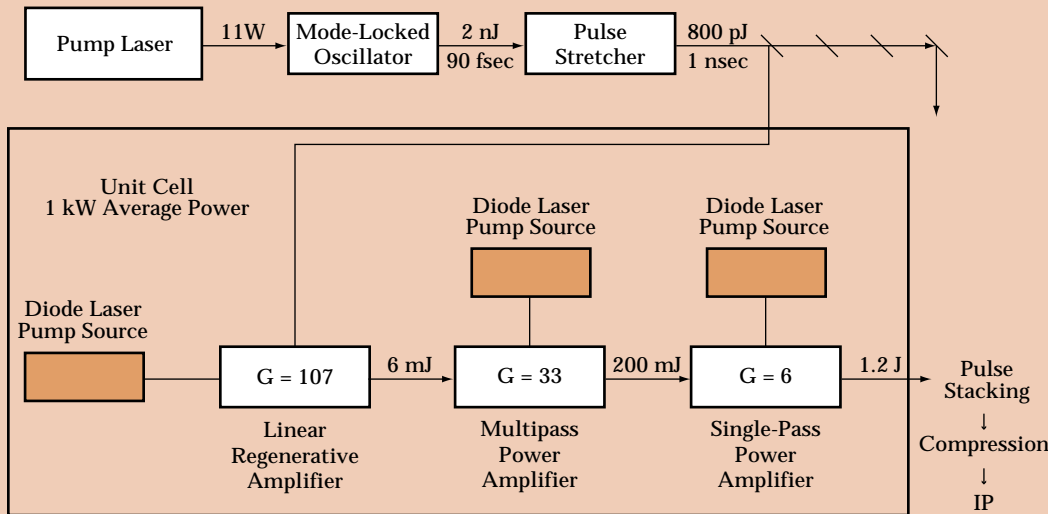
Pump Laser

11W

Mode-Locked Oscillator

2 nJ

90 fsec

Pulse Stretcher

800 pJ

1 nsec

Unit Cell
1 kW Average Power

Diode Laser Pump Source

Diode Laser Pump Source

Diode Laser Pump Source

G = 107

6 mJ

G = 33

200 mJ

G = 6

1.2 J

Pulse Stacking
↓
Compression
↓
IP

Linear Regenerative Amplifier

Multipass Power Amplifier

Single-Pass Power Amplifier